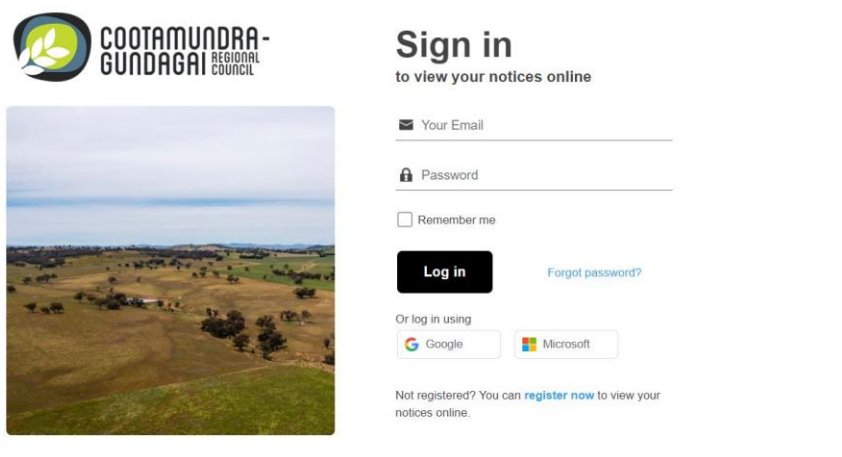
COOTAMUNDRA - GUNDAGAI REGIONAL COUNCIL

Sign in
to view your notices online

Your Email

Password

Remember me

Log in

Forgot password?

Or log in using

Google

Microsoft

Not registered? You can register now to view your notices online.